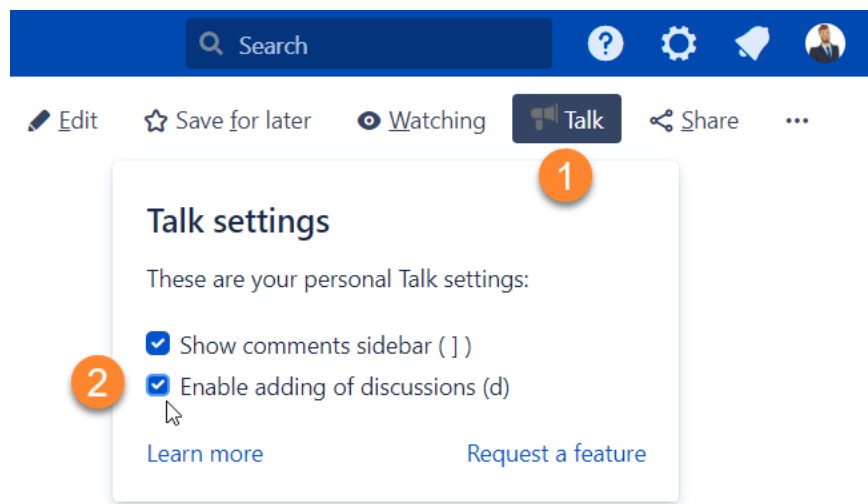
Search

Edit Save for later Watching Talk Share •••

1

Talk settings

These are your personal Talk settings:

Show comments sidebar ( ] )

2

Enable adding of discussions (d)

Learn more Request a feature